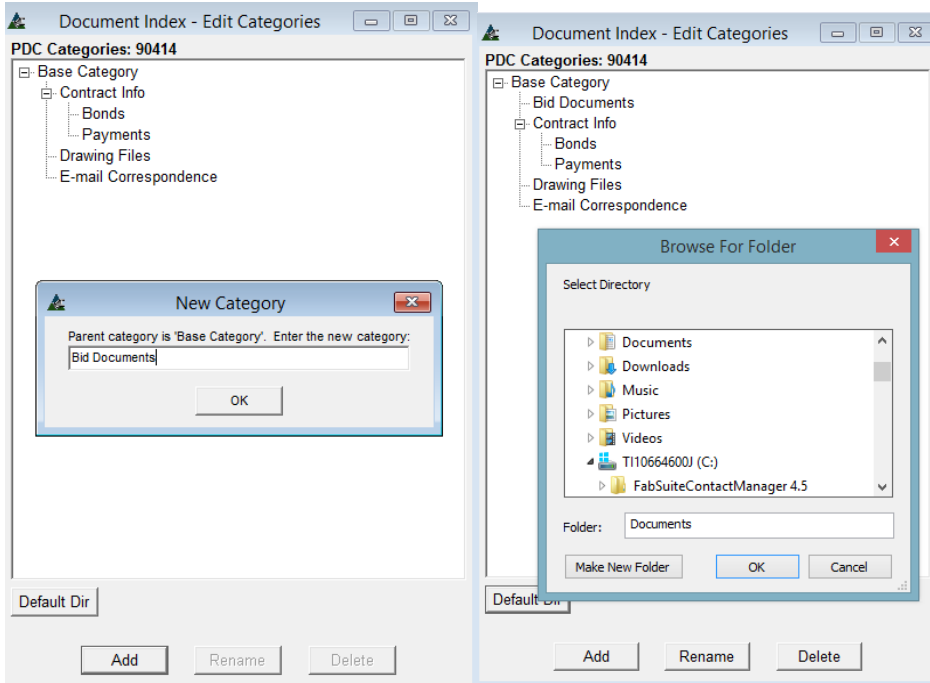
Document Index - Edit Categories

PDC Categories: 90414

Base Category
Contract Info
Bonds
Payments
Drawing Files
E-mail Correspondence

New Category

Parent category is 'Base Category'. Enter the new category:

Bid Documents

OK

Default Dir

Add

Rename

Delete

Document Index - Edit Categories

PDC Categories: 90414

Base Category
Bid Documents
Contract Info
Bonds
Payments
Drawing Files
E-mail Correspondence

Browse For Folder

Select Directory

Documents
Downloads
Music
Pictures
Videos
TI10664600J (C:)
FabSuiteContactManager 4.5

Folder: Documents

Make New Folder

OK

Cancel

Default Dir

Add

Rename

Delete